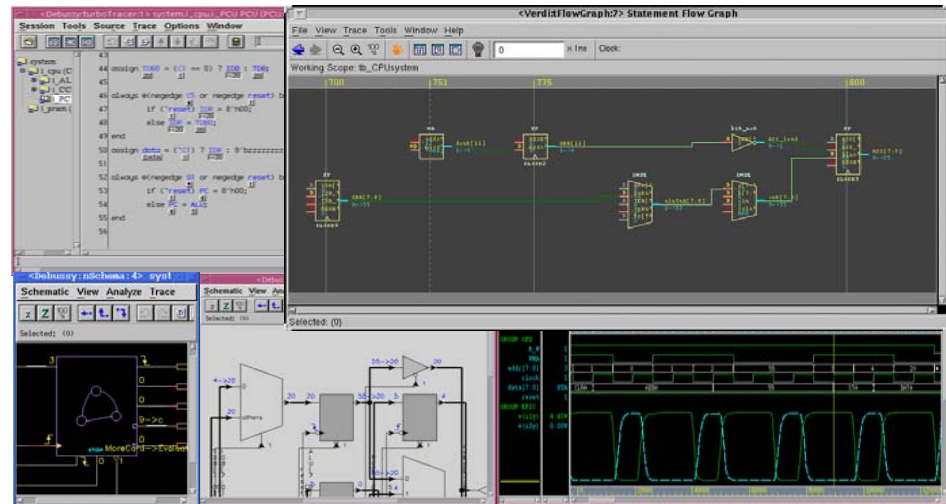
<Debussy:turboTrace:1> system.i_cpu.i_PCu PCU (PCU)
Session Tools Source Trace Options Window

system
i_cpu
i_AL
i_CC
i_PC
i_pram

43
44 assign TDBO = ECI == 0) ? IDB : TDB;
45
46 always @(negedge C5 or negedge reset) b
47 if (~reset) IDB = 8'h00;
48 else IDB = TDBO;
49 end
50 assign data = (~CI) ? IDB : 8'bzzzzzzz
51
52 always @(negedge S1 or negedge reset) b
53 if (~reset) PC = 8'h00;
54 else PC = ALU;
55 end
56

<VerdiFlowGraph:7> Statement Flow Graph
File View Trace Tools Window Help
x 1ns Clock:
Working Scope: tb_CPUsystem
700
751
775
800
Selected: (0)

<Debussy:nSchema:4> sys
Schematic View Analyze Trace
Selected: (0)
MoreCord->Evaluat

Schematic View Ana

group cpu
clock
reset
data[7:0]
addr[7:0]